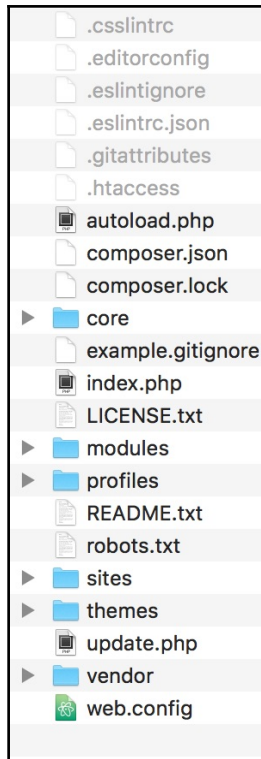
.csslintrc
.editorconfig
.eslintignore
.eslintrc.json
.gitattributes
.htaccess
autoload.php
composer.json
composer.lock
core
example.gitignore
index.php
LICENSE.txt
modules
profiles
README.txt
robots.txt
sites
themes
update.php
vendor
web.config